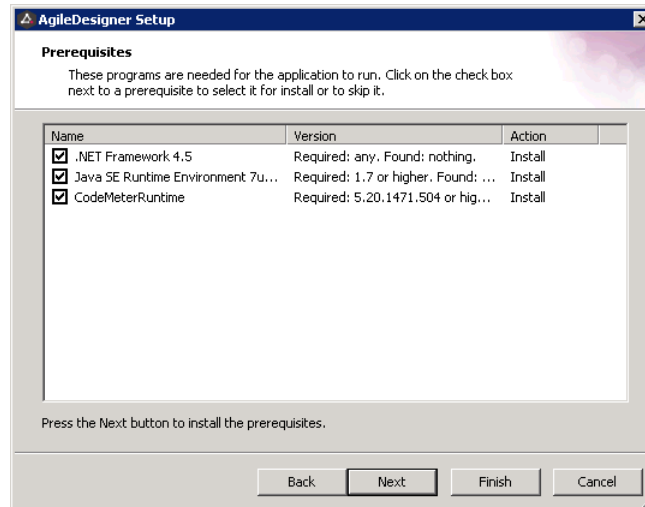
AgileDesigner Setup

Prerequisites

These programs are needed for the application to run. Click on the check box next to a prerequisite to select it for install or to skip it.

| Name | Version | Action |
|---|---|---|
| .NET Framework 4.5 | Required: any. Found: nothing. | Install |
| Java SE Runtime Environment 7u... | Required: 1.7 or higher. Found: ... | Install |
| CodeMeterRuntime | Required: 5.20.1471.504 or hig... | Install |

Press the Next button to install the prerequisites.

Back Next Finish Cancel